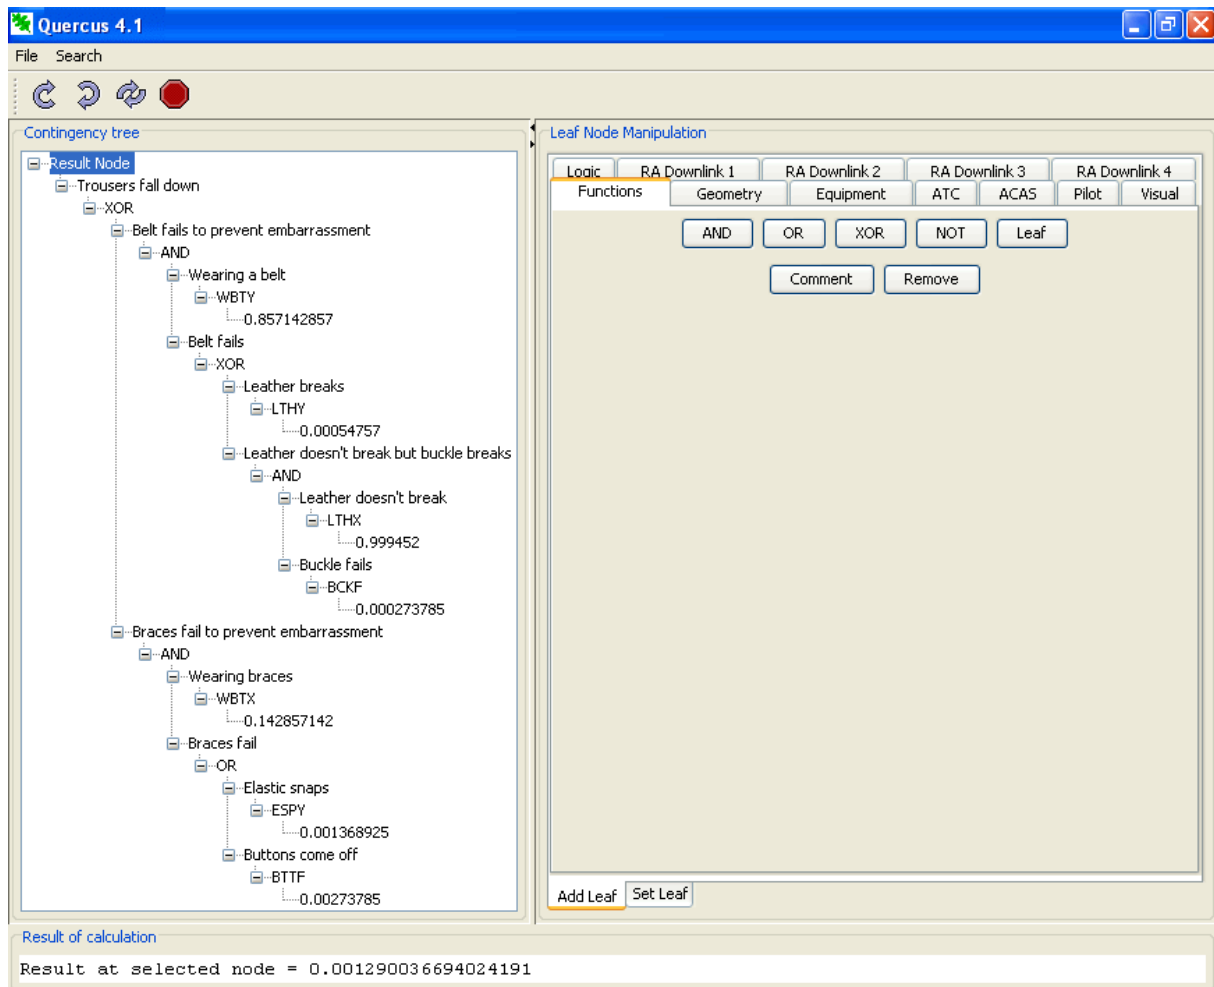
Quercus 4.1

File Search

Contingency tree

Result Node
Trousers fall down
XOR
Belt fails to prevent embarrassment
AND
Wearing a belt
WBTY
0.857142857
Belt fails
XOR
Leather breaks
LTHY
0.00054757
Leather doesn't break but buckle breaks
AND
Leather doesn't break
LTHX
0.999452
Buckle fails
BCKF
0.000273785
Braces fail to prevent embarrassment
AND
Wearing braces
WBTX
0.142857142
Braces fail
OR
Elastic snaps
ESPY
0.001368925
Buttons come off
BTTF
0.00273785

Leaf Node Manipulation

Logic | RA Downlink 1 | RA Downlink 2 | RA Downlink 3 | RA Downlink 4
Functions | Geometry | Equipment | ATC | ACAS | Pilot | Visual

AND OR XOR NOT Leaf
Comment Remove

Add Leaf | Set Leaf

Result of calculation

Result at selected node = 0.001290036694024191